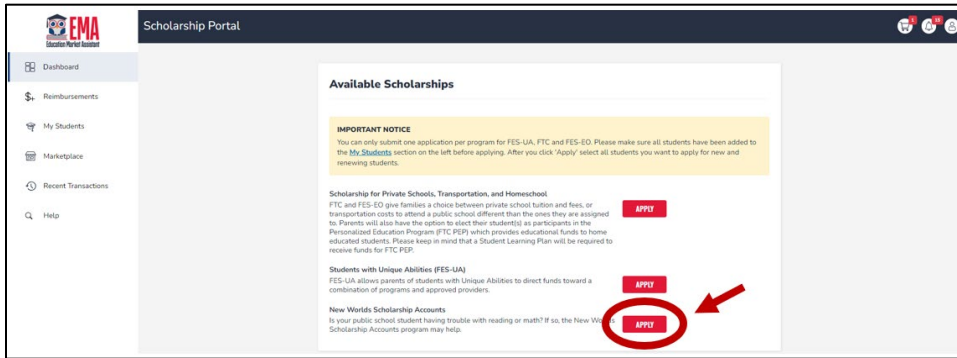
EMA
Education Market Assistant

Scholarship Portal

Dashboard
Reimbursements
My Students
Marketplace
Recent Transactions
Help

Available Scholarships

IMPORTANT NOTICE
You can only submit one application per program for FES-UA, FTC and FES-EO. Please make sure all students have been added to the My Students section on the left before applying. After you click 'Apply' select all students you want to apply for new and renewing students.

Scholarship for Private Schools, Transportation, and Homeschool
FTC and FES-EO give families a choice between private school tuition and fees, or transportation costs to attend a public school different than the ones they are assigned to. Parents will also have the option to elect their student(s) as participants in the Personalized Education Program (FTC PEP) which provides educational funds to home educated students. Please keep in mind that a Student Learning Plan will be required to receive funds for FTC PEP.

APPLY

Students with Unique Abilities (FES-UA)
FES-UA allows parents of students with Unique Abilities to direct funds toward a combination of programs and approved providers.

APPLY

New Worlds Scholarship Accounts
Is your public school student having trouble with reading or math? If so, the New Worlds Scholarship Accounts program may help.

APPLY